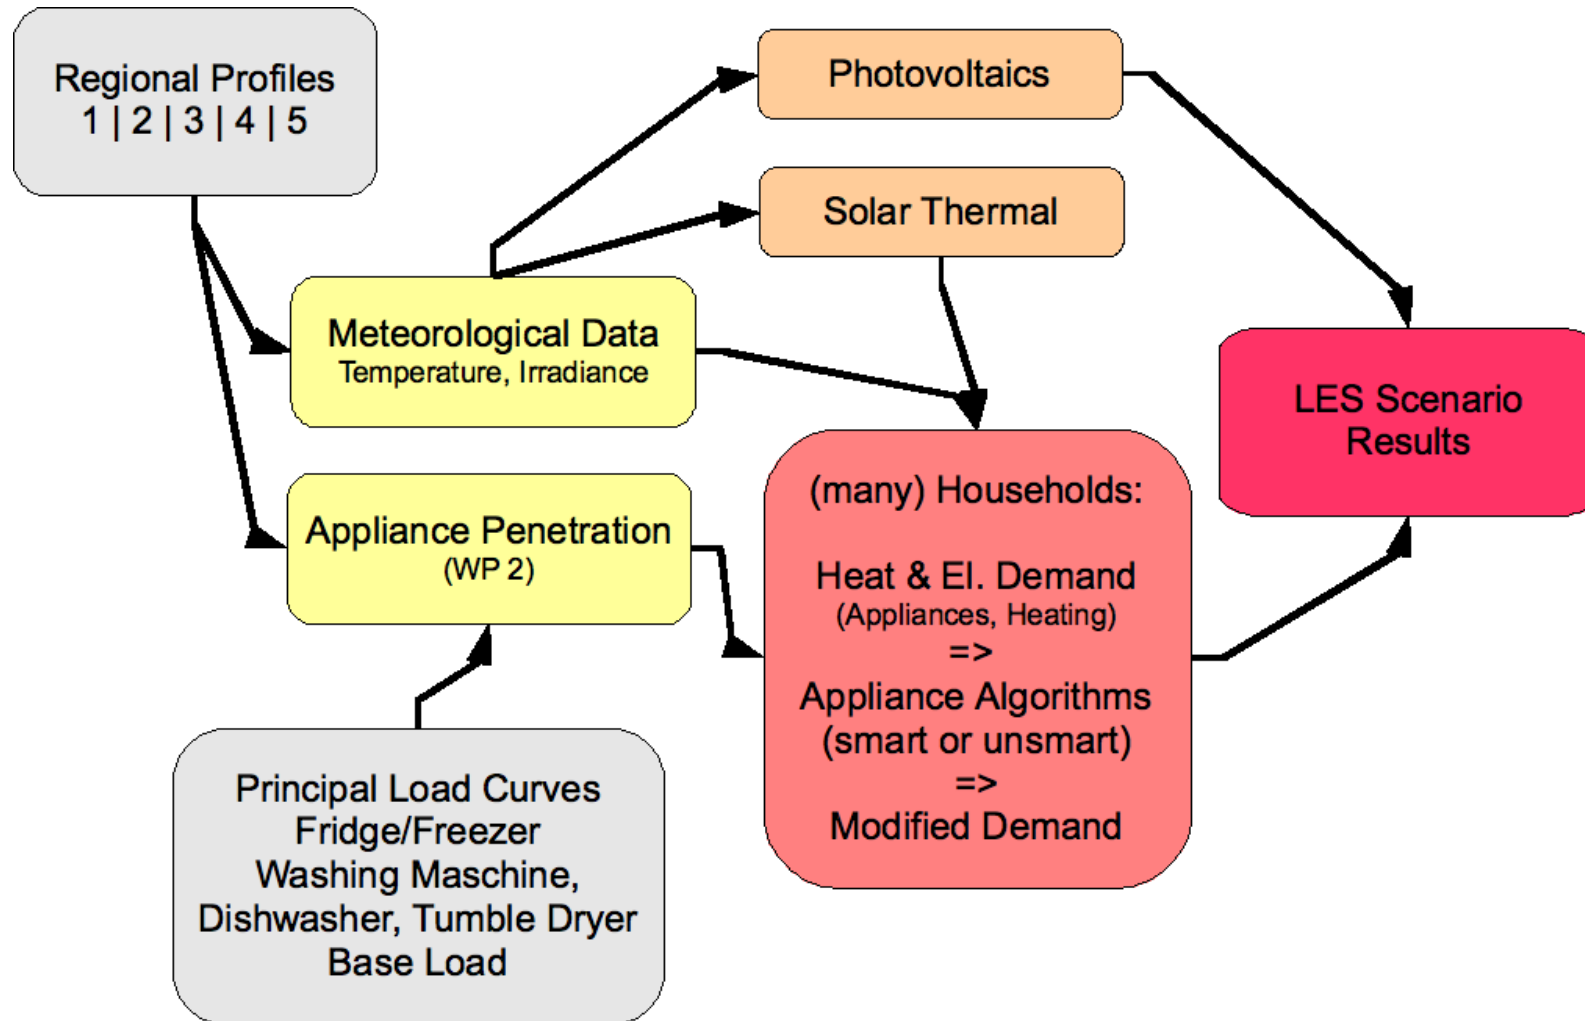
Regional Profiles
1 | 2 | 3 | 4 | 5

Photovoltaics

Solar Thermal

Meteorological Data
Temperature, Irradiance

LES Scenario Results

Appliance Penetration
(WP 2)

(many) Households:

Heat & El. Demand
(Appliances, Heating)
=>
Appliance Algorithms
(smart or unsmart)
=>
Modified Demand

Principal Load Curves
Fridge/Freezer
Washing Maschine,
Dishwasher, Tumble Dryer
Base Load